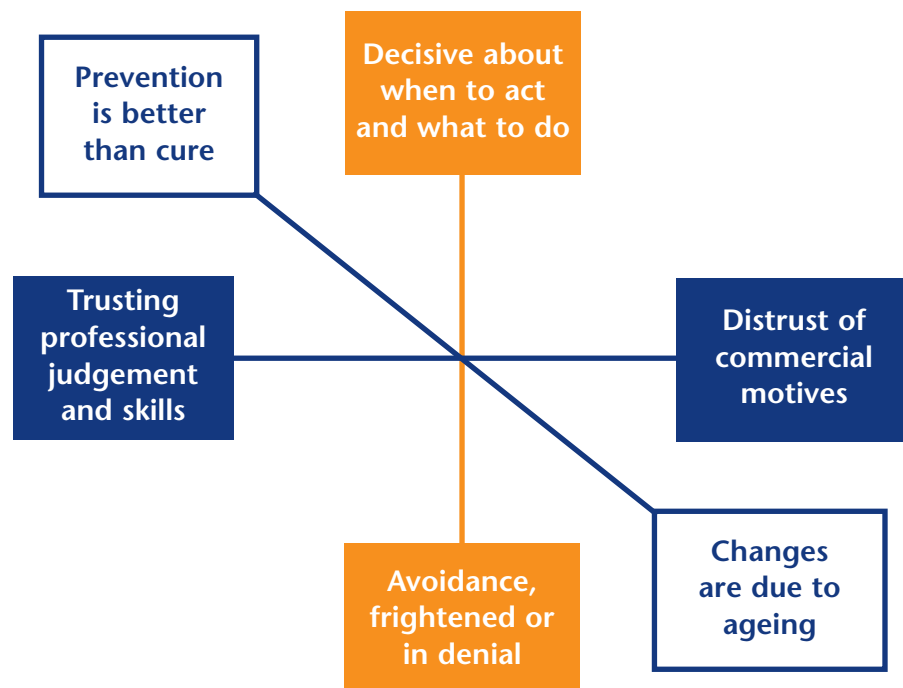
Prevention is better than cure

Decisive about when to act and what to do

Trusting professional judgement and skills

Distrust of commercial motives

Changes are due to ageing

Avoidance, frightened or in denial